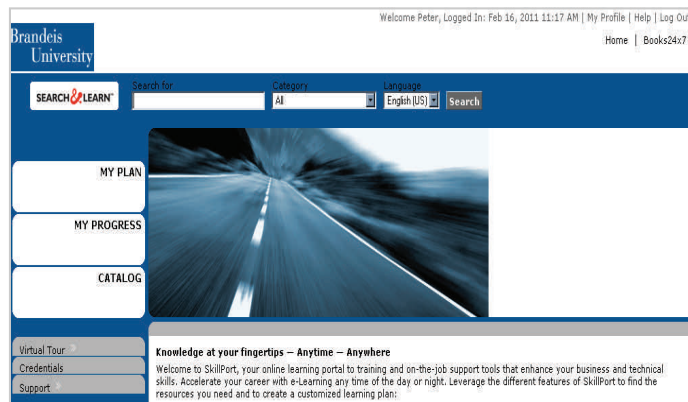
Brandeis University

Welcome Peter, Logged In: Feb 16, 2011 11:17 AM | My Profile | Help | Log Out

Home | Books24x7

SEARCH&LEARN

Search for

Category
All

Language
English (US)

Search

MY PLAN

MY PROGRESS

CATALOG

Virtual Tour

Credentials

Support

Knowledge at your fingertips — Anytime — Anywhere

Welcome to SkillPort, your online learning portal to training and on-the-job support tools that enhance your business and technical skills. Accelerate your career with e-Learning any time of the day or night. Leverage the different features of SkillPort to find the resources you need and to create a customized learning plan: